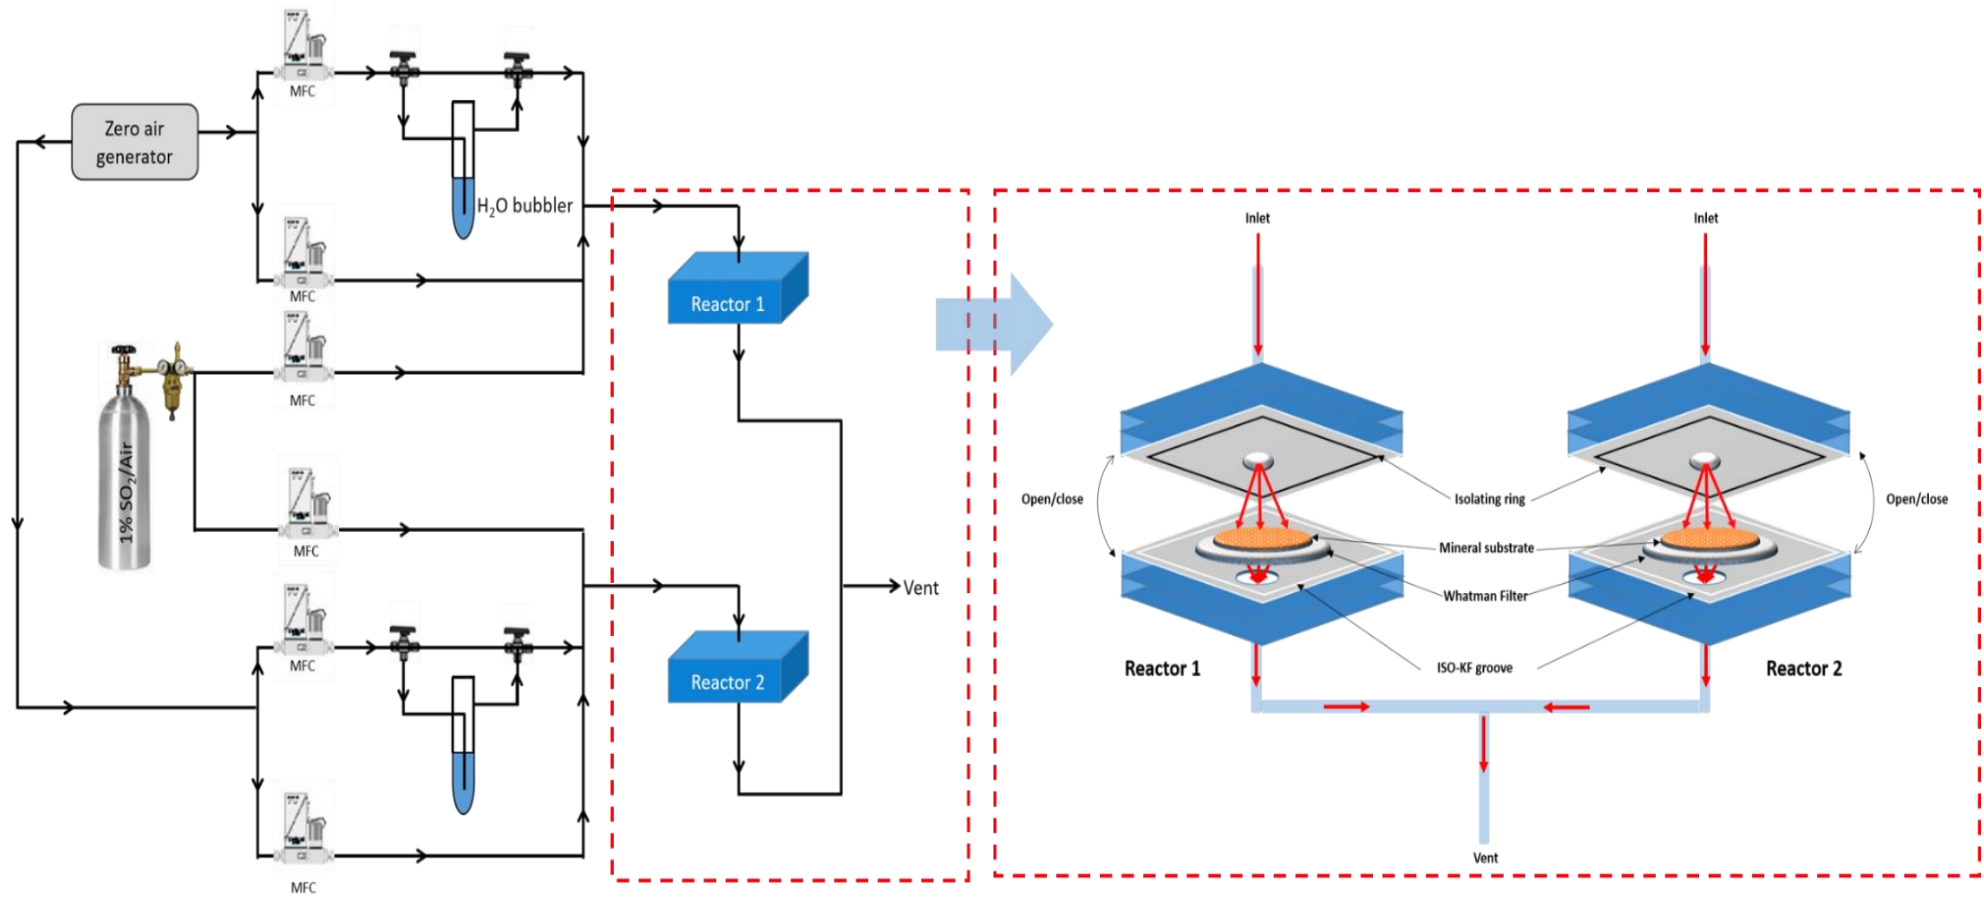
Zero air generator

MFC

$H_2O$ bubbler

MFC

MFC

$1\%\ SO_2/Air$

MFC

MFC

MFC

Reactor 1

Reactor 2

Vent

Inlet

Inlet

Open/close

Isolating ring

Open/close

Mineral substrate

Whatman Filter

ISO-KF groove

Reactor 1

Reactor 2

Vent